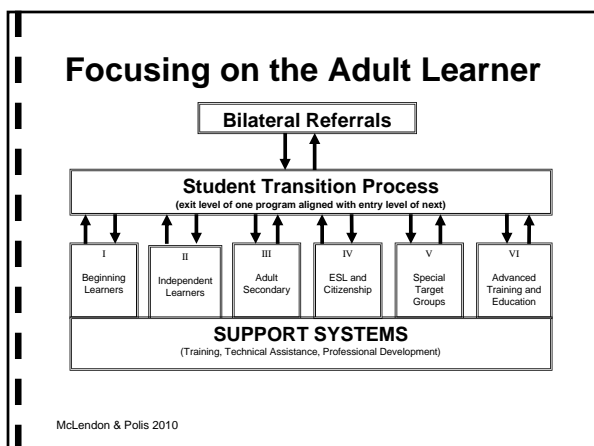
Focusing on the Adult Learner

Bilateral Referrals

Student Transition Process
(exit level of one program aligned with entry level of next)

I
Beginning Learners

II
Independent Learners

III
Adult Secondary

IV
ESL and Citizenship

V
Special Target Groups

VI
Advanced Training and Education

SUPPORT SYSTEMS
(Training, Technical Assistance, Professional Development)

McLendon & Polis 2010